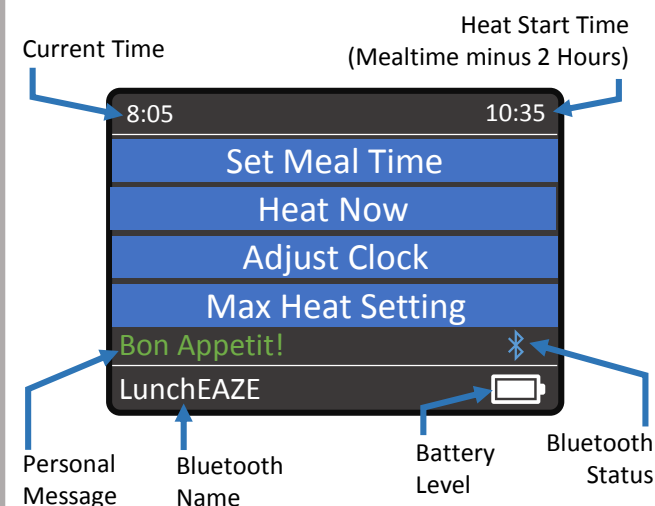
Current Time

Heat Start Time
(Mealtime minus 2 Hours)

8:05

10:35

Set Meal Time

Heat Now

Adjust Clock

Max Heat Setting

Bon Appetit!

LunchEAZE

Personal Message

Bluetooth Name

Battery Level

Bluetooth Status